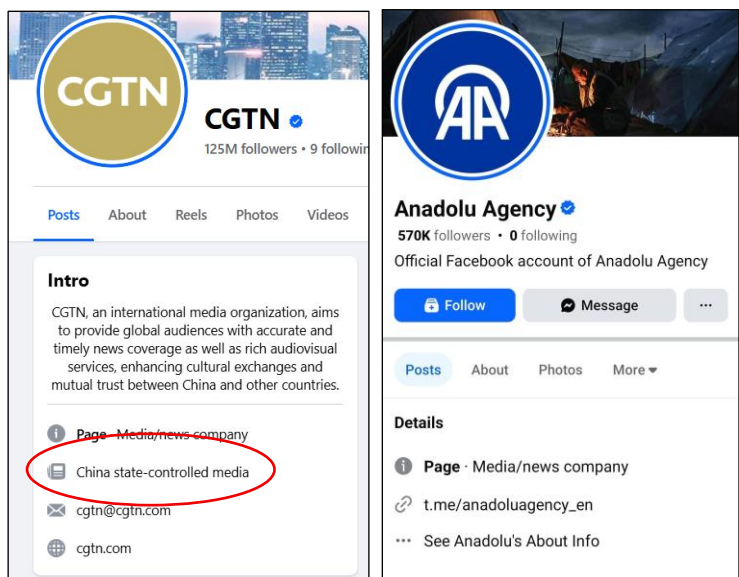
CGTN

CGTN
125M followers • 9 followin

Posts About Reels Photos Videos

Intro

CGTN, an international media organization, aims to provide global audiences with accurate and timely news coverage as well as rich audiovisual services, enhancing cultural exchanges and mutual trust between China and other countries.

Page · Media/news company

China state-controlled media

cgtn@cgtn.com

cgtn.com

AA

Anadolu Agency
570K followers • 0 following
Official Facebook account of Anadolu Agency

Follow Message ···

Posts About Photos More

Details

Page · Media/news company

t.me/anadoluagency_en

··· See Anadolu's About Info